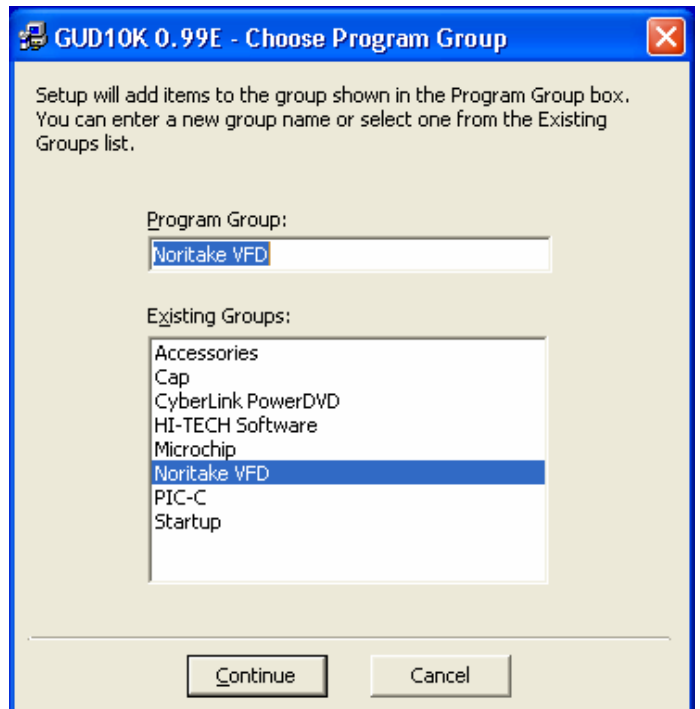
GUD10K 0.99E - Choose Program Group

Setup will add items to the group shown in the Program Group box. You can enter a new group name or select one from the Existing Groups list.

Program Group:

Noritake VFD

Existing Groups:

Accessories
Cap
CyberLink PowerDVD
HI-TECH Software
Microchip
Noritake VFD
PIC-C
Startup

Continue

Cancel